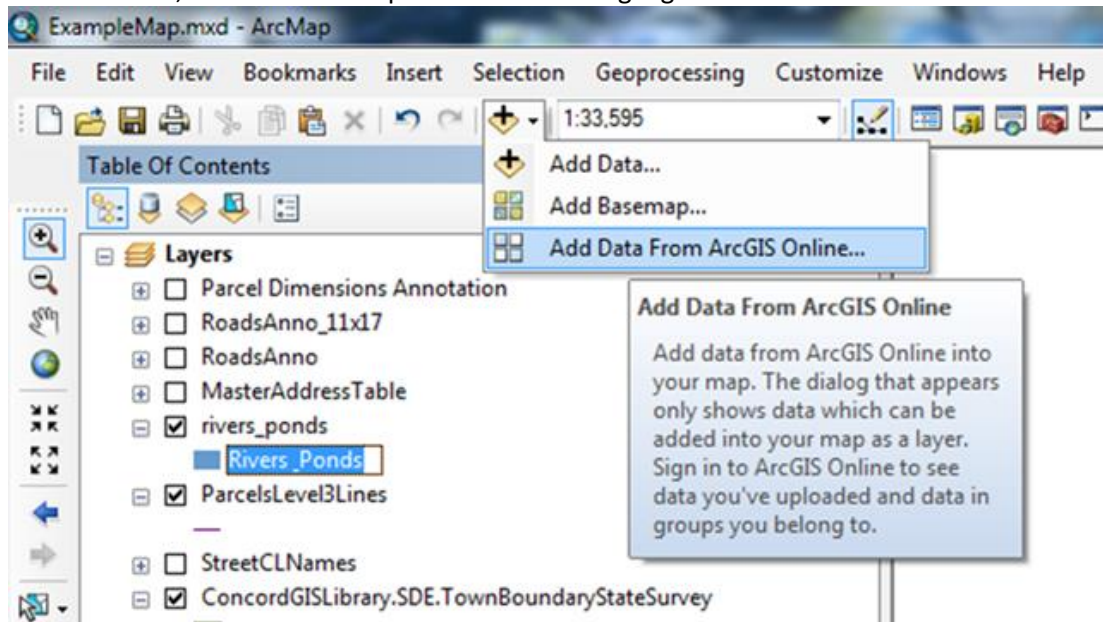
ExampleMap.mxd - ArcMap

File Edit View Bookmarks Insert Selection Geoprocessing Customize Windows Help

1:33,595

Table Of Contents

Add Data...
Add Basemap...
Add Data From ArcGIS Online...

Layers
Parcel Dimensions Annotation
RoadsAnno_11x17
RoadsAnno
MasterAddressTable
rivers_ponds
Rivers_Ponds
ParcelsLevel3Lines
StreetCLNames
ConcordGISLibrary.SDE.TownBoundaryStateSurvey

Add Data From ArcGIS Online

Add data from ArcGIS Online into your map. The dialog that appears only shows data which can be added into your map as a layer. Sign in to ArcGIS Online to see data you've uploaded and data in groups you belong to.